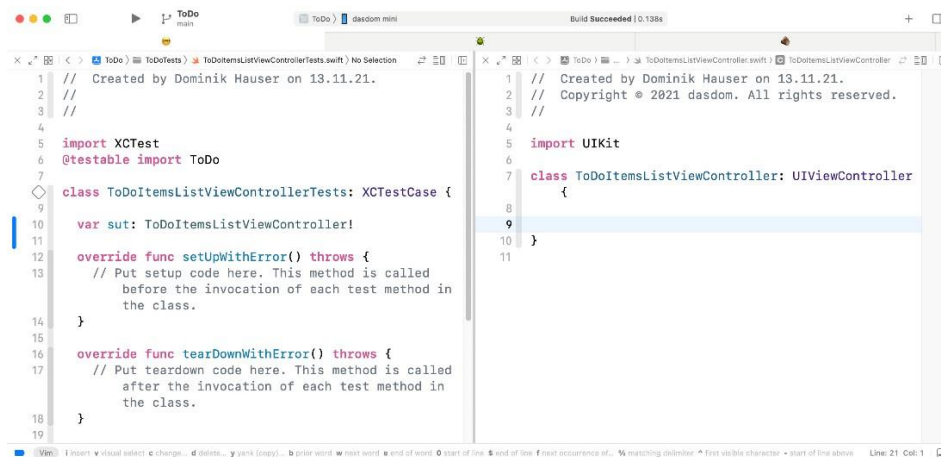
ToDo
main

ToDo 〉 dasdom mini

Build Succeeded | 0.138s

ToDo 〉 ToDoTests 〉 ToDoItemsListViewControllerTests.swift 〉 No Selection

1 // Created by Dominik Hauser on 13.11.21.
2 //
3 //
4
5 import XCTest
6 @testable import ToDo
7
8 class ToDoItemsListViewControllerTests: XCTestCase {
9
10 var sut: ToDoItemsListViewController!
11
12 override func setUpWithError() throws {
13 // Put setup code here. This method is called before the invocation of each test method in the class.
14 }
15
16 override func tearDownWithError() throws {
17 // Put teardown code here. This method is called after the invocation of each test method in the class.
18 }
19

ToDo 〉 ... 〉 ToDoItemsListViewController.swift 〉 ToDoItemsListViewController

1 // Created by Dominik Hauser on 13.11.21.
2 // Copyright © 2021 dasdom. All rights reserved.
3 //
4
5 import UIKit
6
7 class ToDoItemsListViewController: UIViewController {
8
9
10 }
11

Vim i insert v visual select c change... d delete... y yank (copy)... b prior word w next word e end of word 0 start of line $ end of line f next occurrence of... % matching delimiter ^ First visible character - start of line above Line: 21 Col: 1